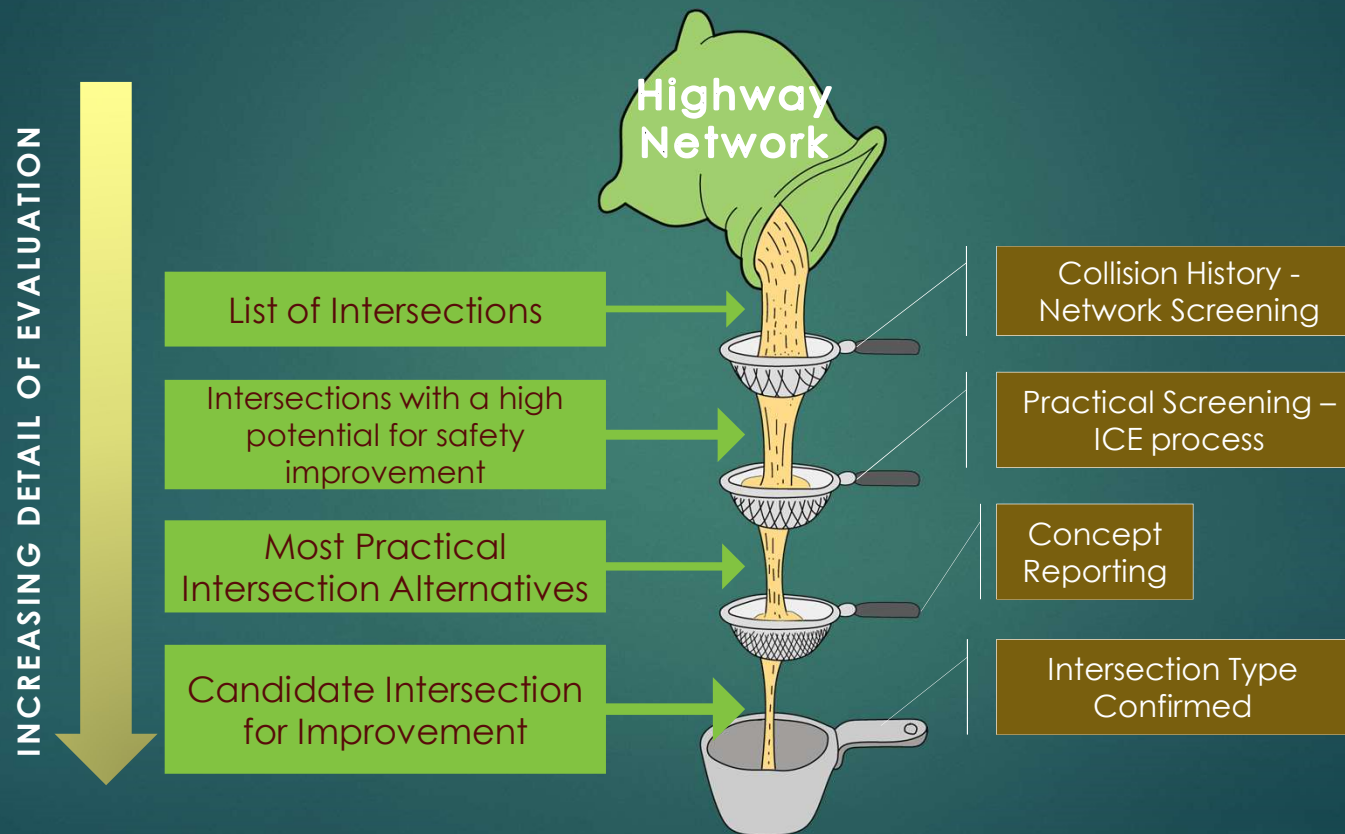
INCREASING DETAIL OF EVALUATION

Highway Network

List of Intersections

Intersections with a high potential for safety improvement

Most Practical Intersection Alternatives

Candidate Intersection for Improvement

Collision History - Network Screening

Practical Screening – ICE process

Concept Reporting

Intersection Type Confirmed